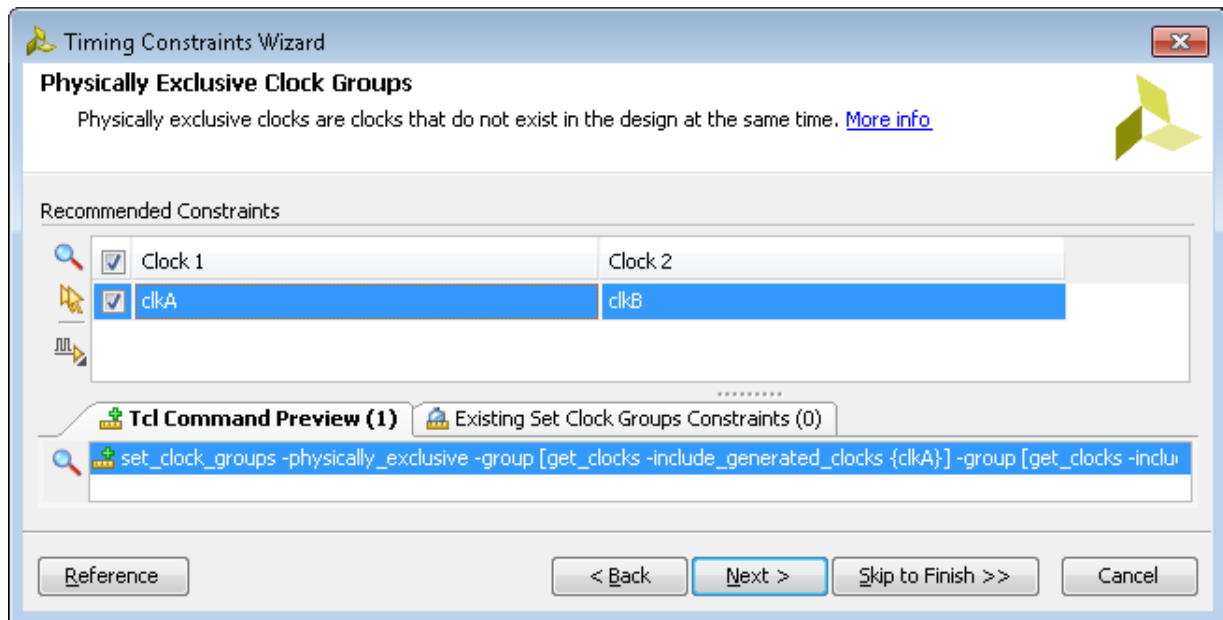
Timing Constraints Wizard

Physically Exclusive Clock Groups

Physically exclusive clocks are clocks that do not exist in the design at the same time. More info

Recommended Constraints

| | Clock 1 | Clock 2 |
|---|---|---|
| ☑ | clkA | clkB |

Tcl Command Preview (1) | Existing Set Clock Groups Constraints (0)

set_clock_groups -physically_exclusive -group [get_clocks -include_generated_clocks {clkA}] -group [get_clocks -inclu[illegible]

Reference | < Back | Next > | Skip to Finish >> | Cancel